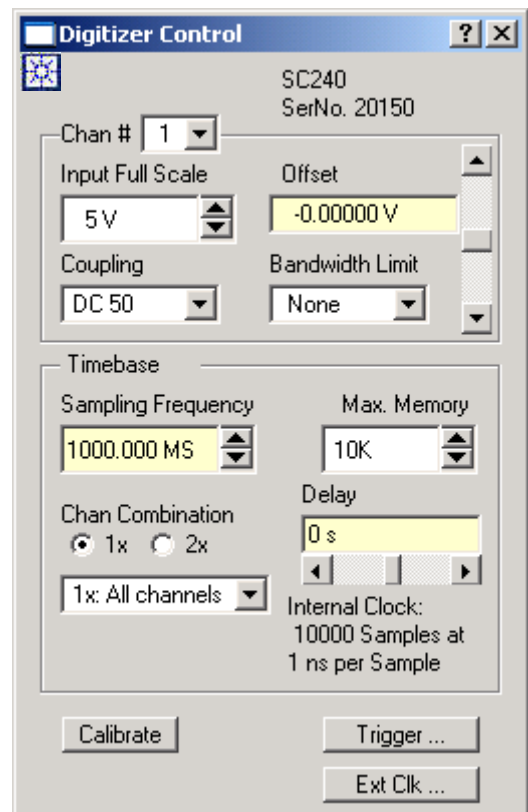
Digitizer Control

?

SC240
SerNo. 20150

Chan # 1

Input Full Scale

Offset

5 V

-0.00000 V

Coupling

Bandwidth Limit

DC 50

None

Timebase

Sampling Frequency

Max. Memory

1000.000 MS

10K

Delay

Chan Combination

1x

2x

0 s

1x: All channels

Internal Clock:
10000 Samples at
1 ns per Sample

Calibrate

Trigger ...

Ext Clk ...